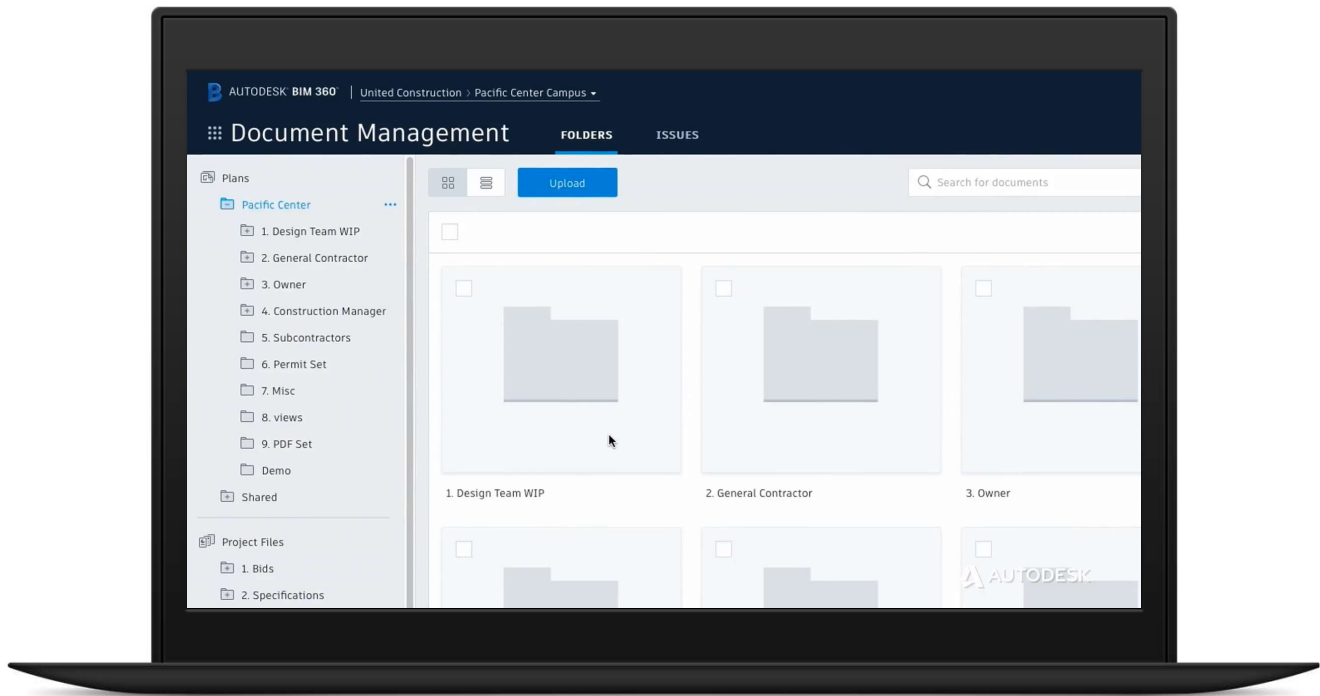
AUTODESK BIM 360 | United Construction > Pacific Center Campus

Document Management FOLDERS ISSUES

Plans
Pacific Center ...
1. Design Team WIP
2. General Contractor
3. Owner
4. Construction Manager
5. Subcontractors
6. Permit Set
7. Misc
8. views
9. PDF Set
Demo
Shared

Project Files
1. Bids
2. Specifications

Upload

Search for documents

1. Design Team WIP
2. General Contractor
3. Owner

AUTODESK